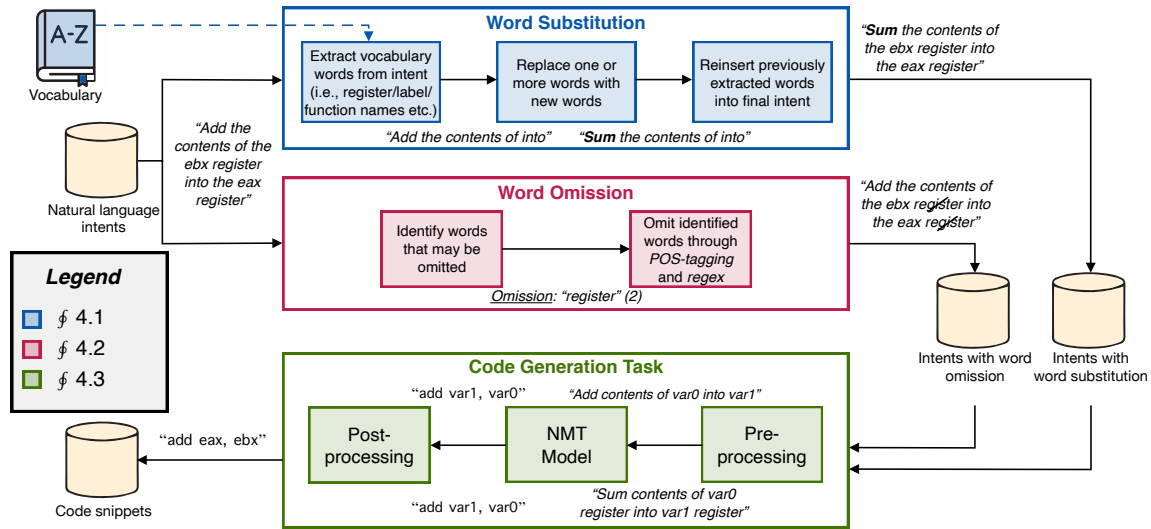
A-Z

Vocabulary

Word Substitution

Extract vocabulary words from intent (i.e., register/label/function names etc.)

Replace one or more words with new words

Reinsert previously extracted words into final intent

"**Sum** the contents of the ebx register into the eax register"

"Add the contents of into"

"**Sum** the contents of into"

"Add the contents of the ebx register into the eax register"

Natural language intents

Word Omission

Identify words that may be omitted

Omit identified words through *POS-tagging* and *regex*

Omission: "register" (2)

"Add the contents of the ebx register into the eax register"

Legend

∮ 4.1

∮ 4.2

∮ 4.3

Intents with word omission

Intents with word substitution

Code Generation Task

"add var1, var0"

"Add contents of var0 into var1"

Post-processing

NMT Model

Pre-processing

"add eax, ebx"

Code snippets

"add var1, var0"

"Sum contents of var0 register into var1 register"